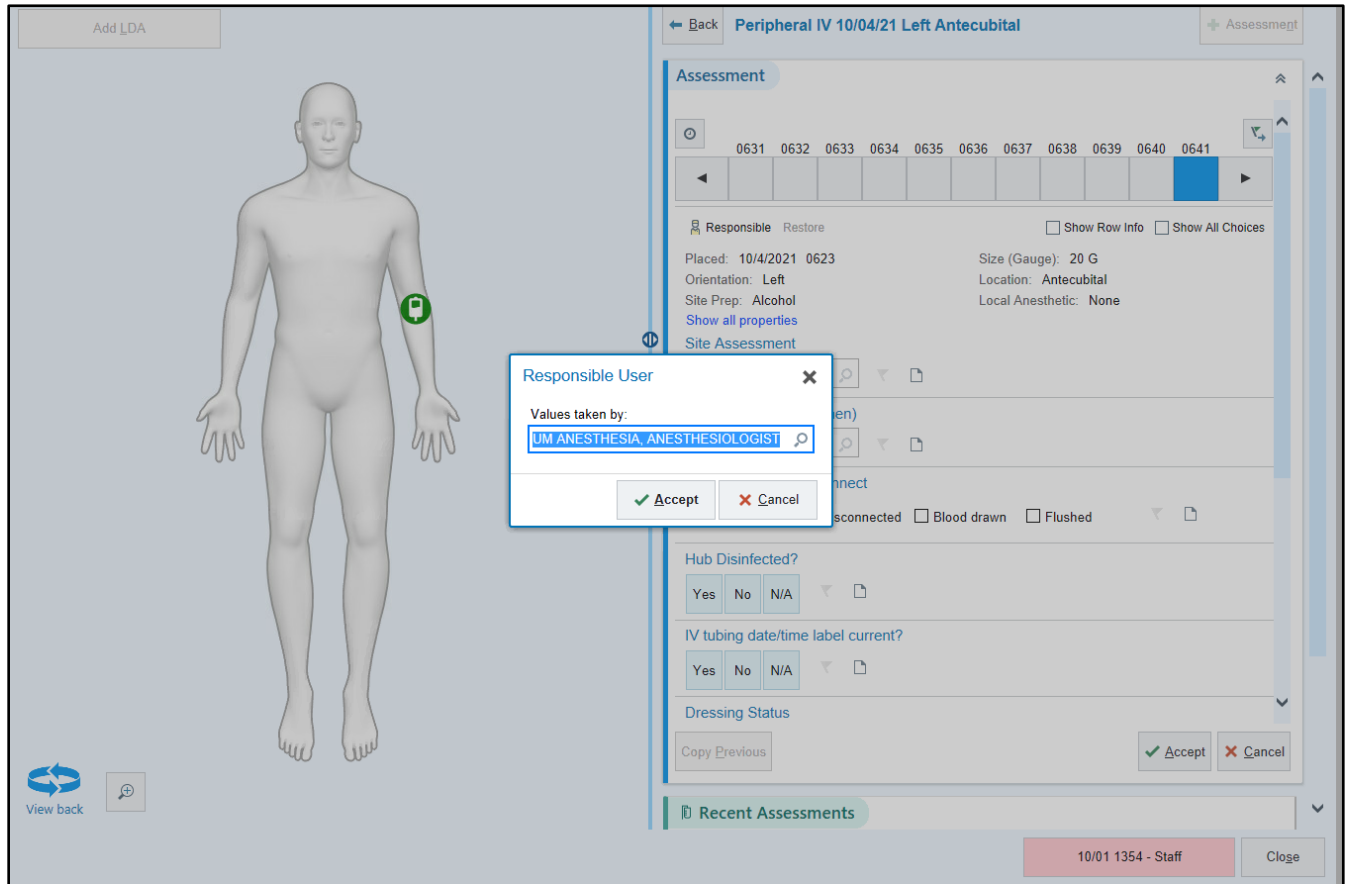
Add LDA

Back Peripheral IV 10/04/21 Left Antecubital

Assessment

Assessment

0631 0632 0633 0634 0635 0636 0637 0638 0639 0640 0641

Responsible Restore

Show Row Info Show All Choices

Placed: 10/4/2021 0623
Orientation: Left
Site Prep: Alcohol
Show all properties

Size (Gauge): 20 G
Location: Antecubital
Local Anesthetic: None

Site Assessment

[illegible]hen)

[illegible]nnect

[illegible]sconnected Blood drawn Flushed

Responsible User

Values taken by:

UM ANESTHESIA, ANESTHESIOLOGIST

Accept Cancel

Hub Disinfected?

Yes No N/A

IV tubing date/time label current?

Yes No N/A

Dressing Status

Copy Previous

Accept Cancel

Recent Assessments

View back

10/01 1354 - Staff

Close